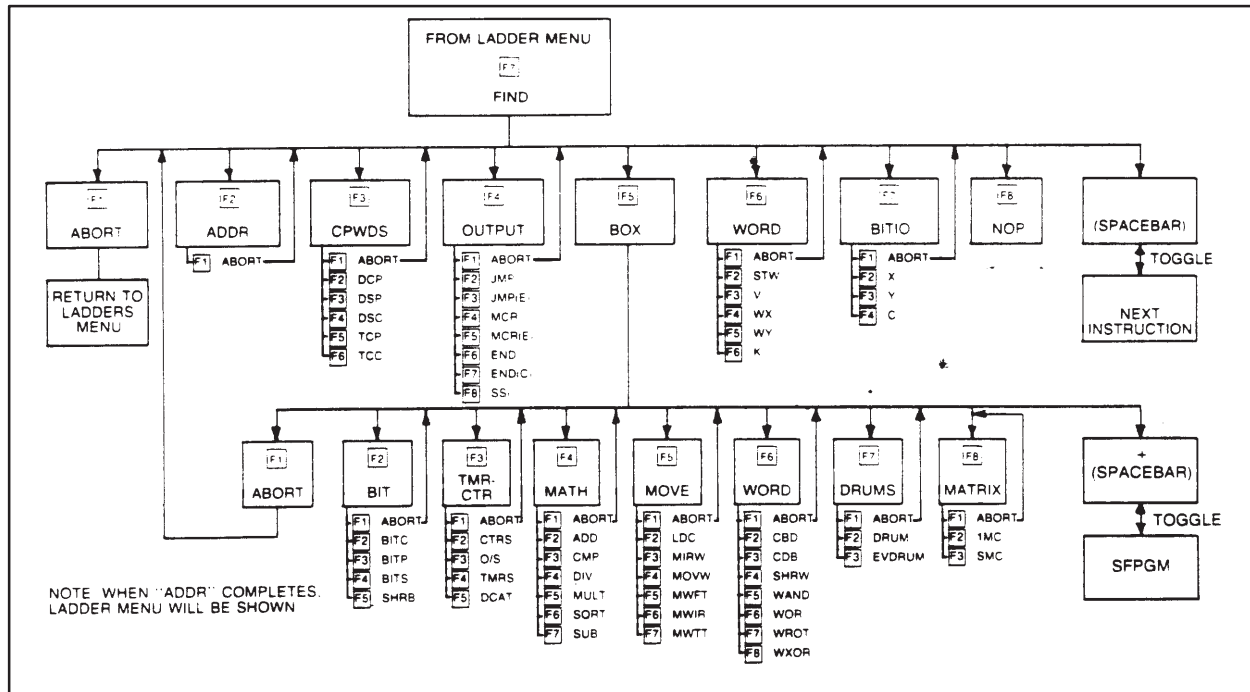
FROM LADDER MENU
F7
FIND

F1
ABORT

RETURN TO LADDERS MENU

F2
ADDR
F1 ABORT

F3
CPWDS
F1 ABORT
F2 DCP
F3 DSP
F4 DSC
F5 TCP
F6 TCC

F4
OUTPUT
F1 ABORT
F2 JMP
F3 JMP(E)
F4 MCR
F5 MCR(E)
F6 END
F7 END(C)
F8 SS

F5
BOX

F6
WORD
F1 ABORT
F2 STW
F3 V
F4 WX
F5 WY
F6 K

F7
BITIO
F1 ABORT
F2 X
F3 Y
F4 C

F8
NOP

(SPACEBAR)
TOGGLE
NEXT INSTRUCTION

F1
ABORT

F2
BIT
F1 ABORT
F2 BITC
F3 BITP
F4 BITS
F5 SHRB

F3
TMR-CTR
F1 ABORT
F2 CTRS
F3 O/S
F4 TMRS
F5 DCAT

F4
MATH
F1 ABORT
F2 ADD
F3 CMP
F4 DIV
F5 MULT
F6 SORT
F7 SUB

F5
MOVE
F1 ABORT
F2 LDC
F3 MIRW
F4 MOVW
F5 MWFT
F6 MWIR
F7 MWTT

F6
WORD
F1 ABORT
F2 CBD
F3 CDB
F4 SHRW
F5 WAND
F6 WOR
F7 WROT
F8 WXOR

F7
DRUMS
F1 ABORT
F2 DRUM
F3 EVDRUM

F8
MATRIX
F1 ABORT
F2 1MC
F3 SMC

+
(SPACEBAR)
TOGGLE
SFPGM

NOTE WHEN "ADDR" COMPLETES, LADDER MENU WILL BE SHOWN